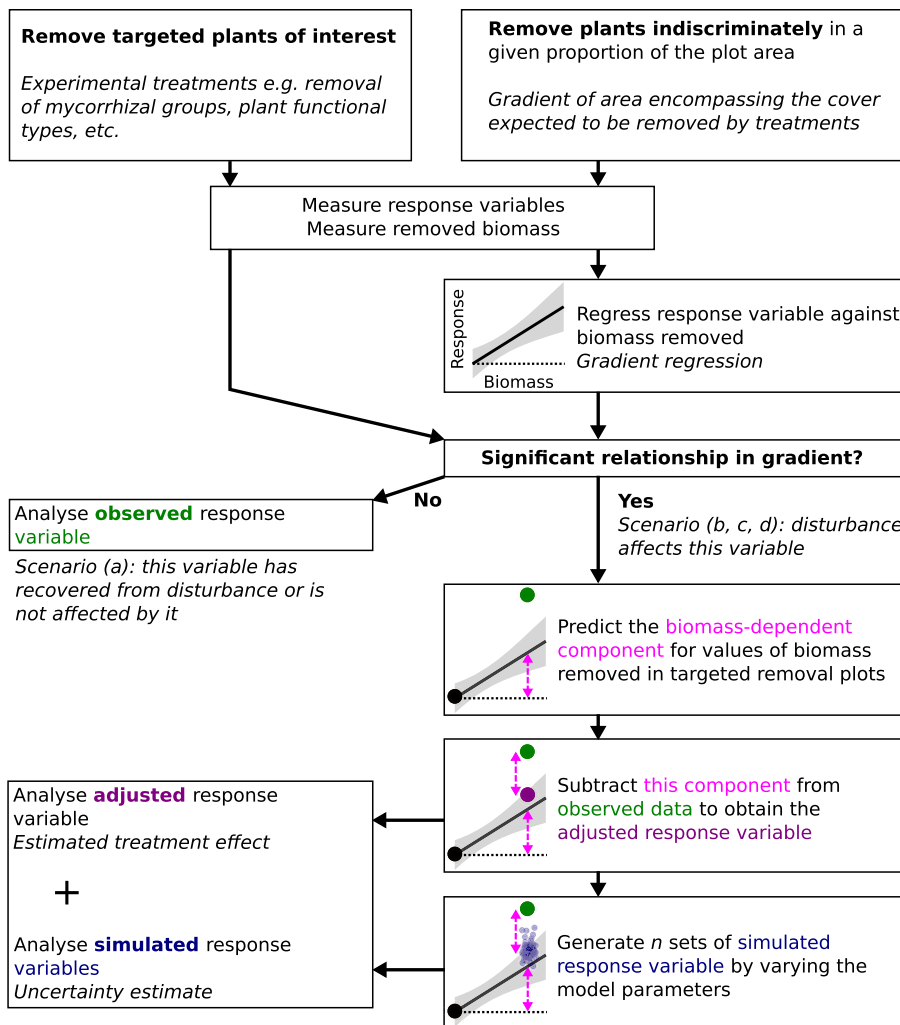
**Remove targeted plants of interest**

*Experimental treatments e.g. removal of mycorrhizal groups, plant functional types, etc.*

**Remove plants indiscriminately** in a given proportion of the plot area

*Gradient of area encompassing the cover expected to be removed by treatments*

Measure response variables
Measure removed biomass

Response

Biomass

Regress response variable against biomass removed
*Gradient regression*

**Significant relationship in gradient?**

**No**

Analyse **observed** response variable

*Scenario (a): this variable has recovered from disturbance or is not affected by it*

**Yes**

*Scenario (b, c, d): disturbance affects this variable*

Predict the biomass-dependent component for values of biomass removed in targeted removal plots

Subtract this component from observed data to obtain the adjusted response variable

Analyse **adjusted** response variable
*Estimated treatment effect*

+

Analyse **simulated** response variables
*Uncertainty estimate*

Generate *n* sets of simulated response variable by varying the model parameters